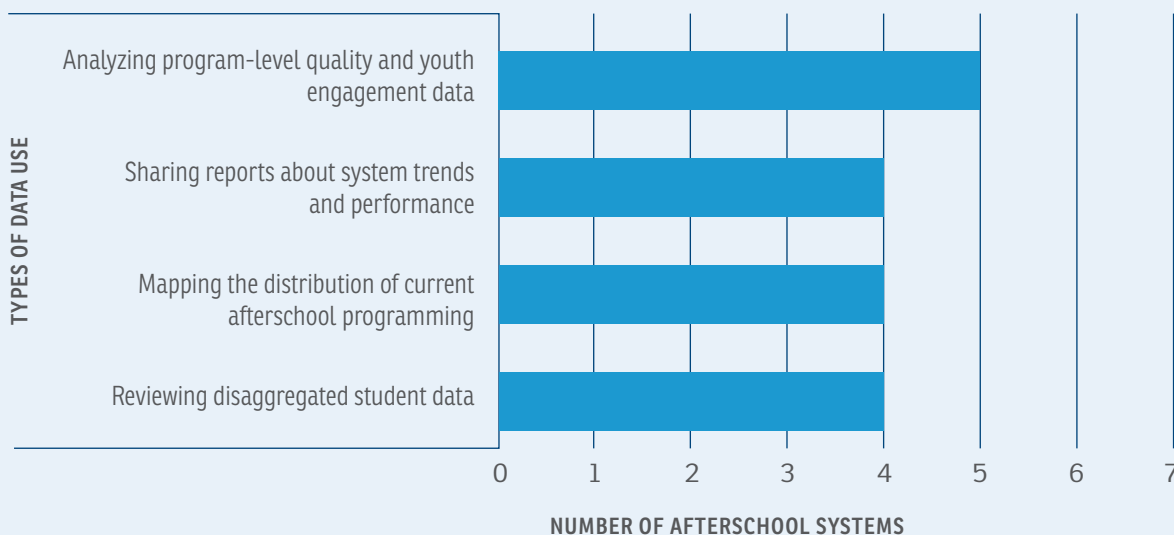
TYPES OF DATA USE

Analyzing program-level quality and youth engagement data

Sharing reports about system trends and performance

Mapping the distribution of current afterschool programming

Reviewing disaggregated student data

0 1 2 3 4 5 6 7

NUMBER OF AFTERSCHOOL SYSTEMS